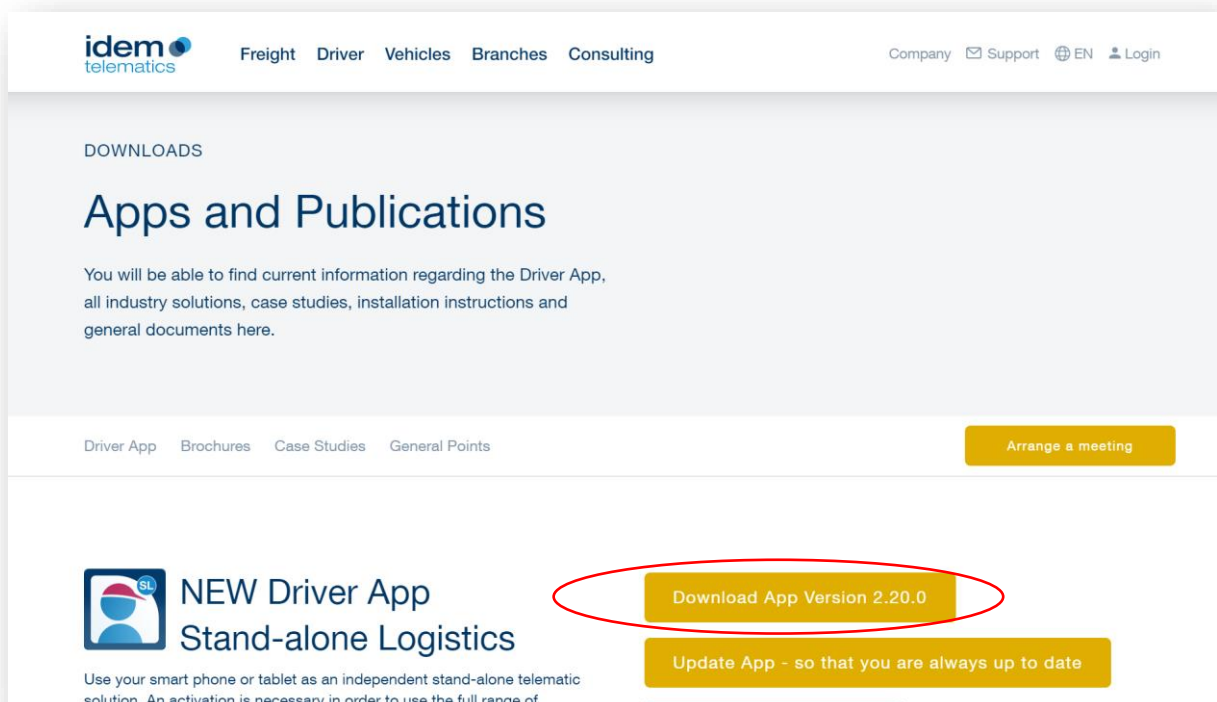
idem telematics

Freight Driver Vehicles Branches Consulting

Company Support EN Login

DOWNLOADS

Apps and Publications

You will be able to find current information regarding the Driver App, all industry solutions, case studies, installation instructions and general documents here.

Driver App Brochures Case Studies General Points

Arrange a meeting

SL

NEW Driver App Stand-alone Logistics

Use your smart phone or tablet as an independent stand-alone telematic solution. An activation is necessary in order to use the full range of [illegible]

Download App Version 2.20.0

Update App - so that you are always up to date